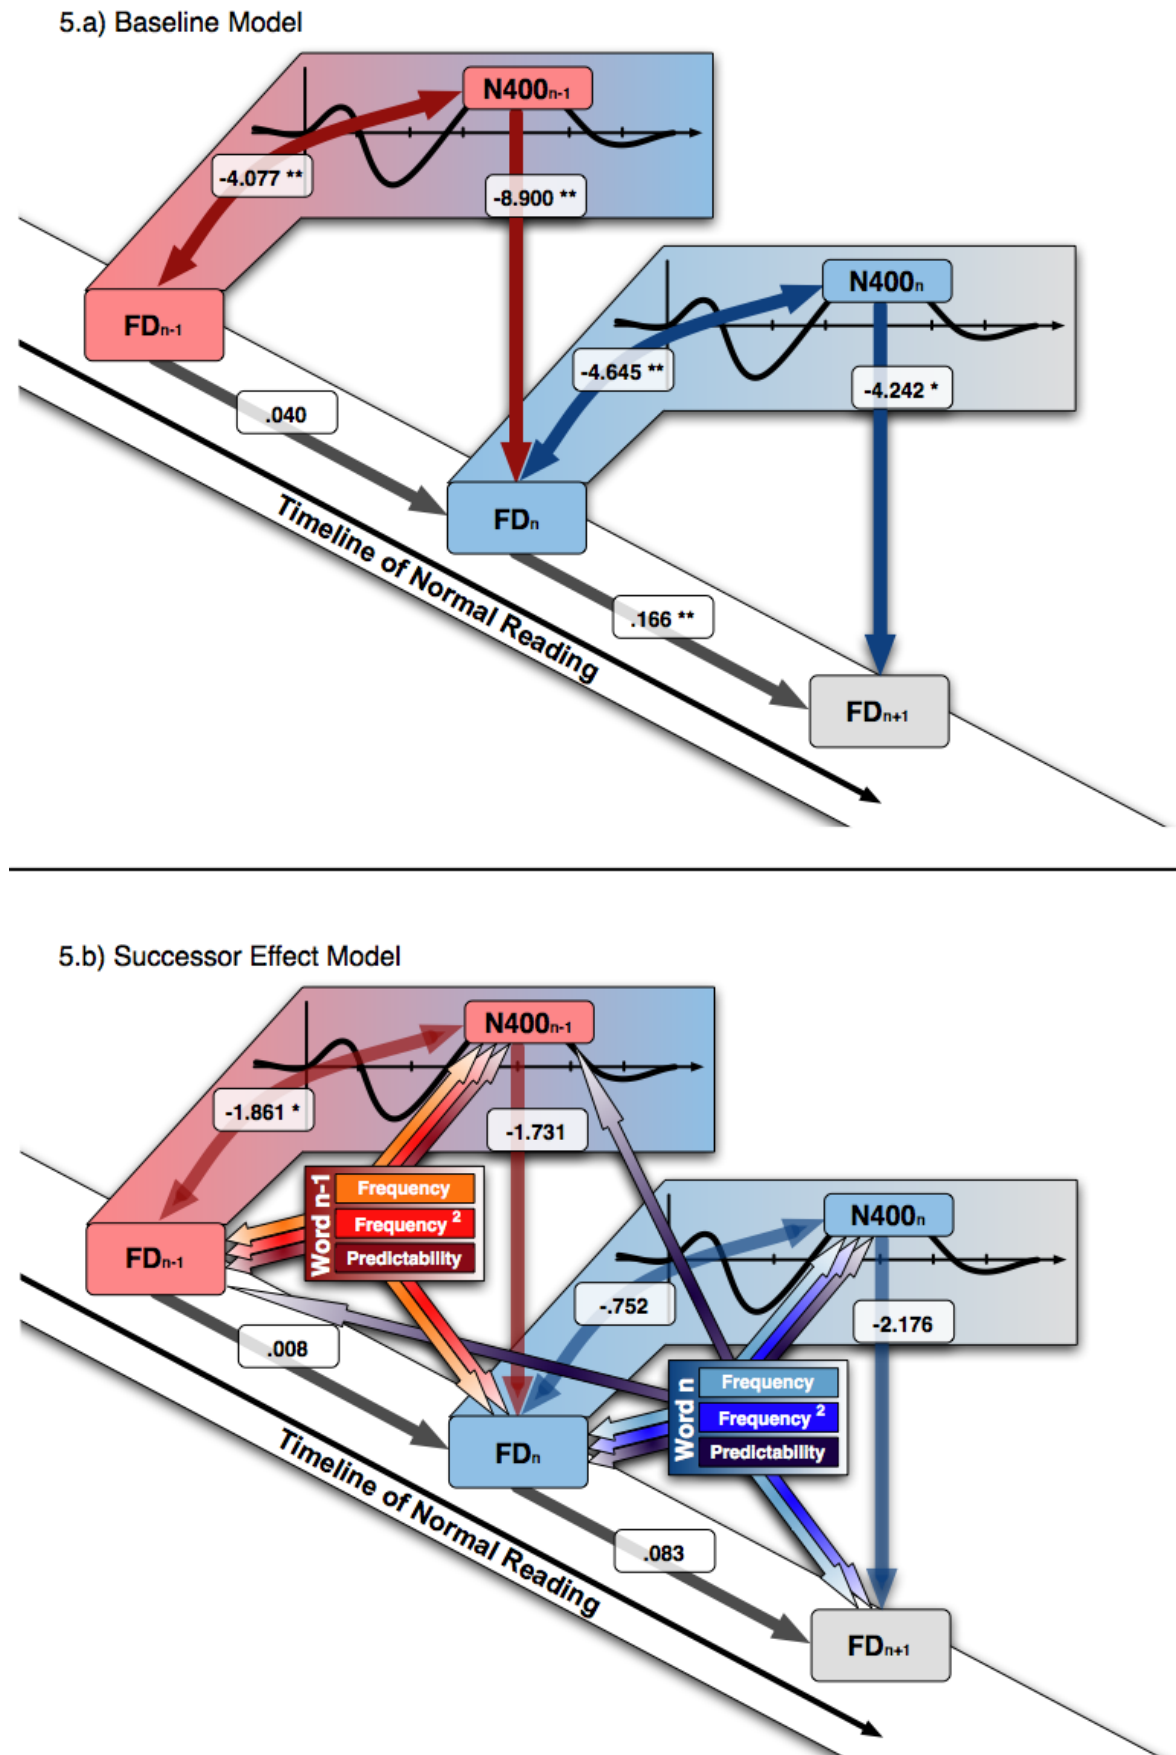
5.a) Baseline Model

$N400_{n-1}$

-4.077 **

-8.900 **

$FD_{n-1}$

$N400_{n}$

-4.645 **

-4.242 *

.040

$FD_{n}$

Timeline of Normal Reading

.166 **

$FD_{n+1}$

5.b) Successor Effect Model

$N400_{n-1}$

-1.861 *

-1.731

Word n-1

Frequency

Frequency $^2$

Predictability

$FD_{n-1}$

$N400_{n}$

-.752

-2.176

.008

Word n

Frequency

Frequency $^2$

Predictability

$FD_{n}$

Timeline of Normal Reading

.083

$FD_{n+1}$